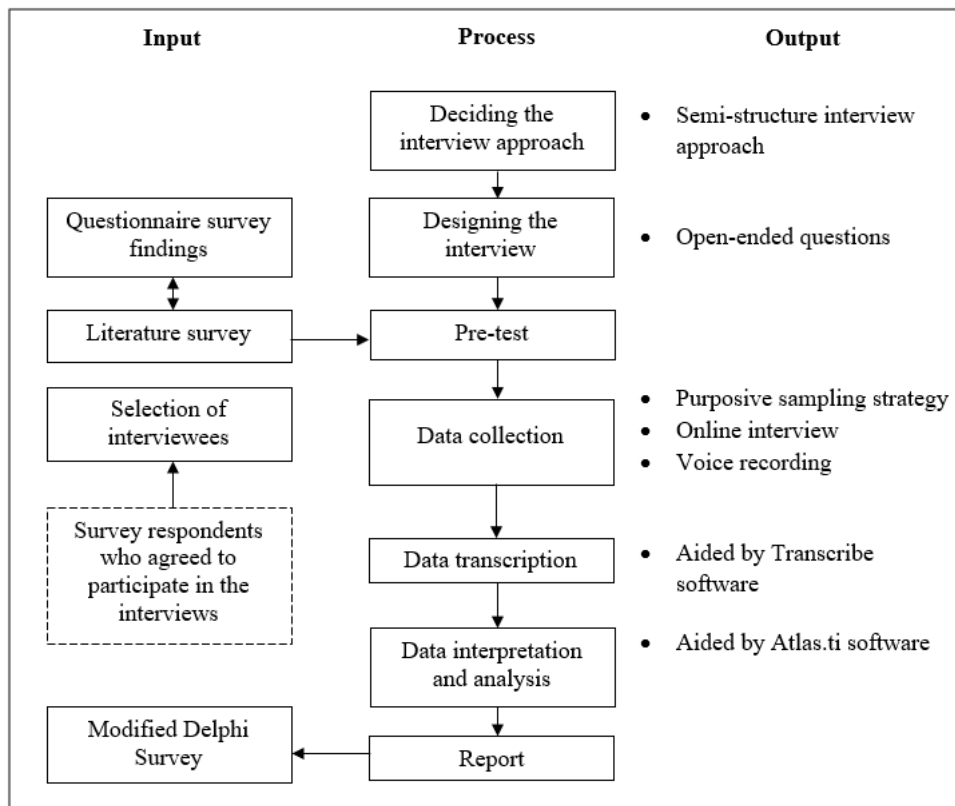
Input

Process

Output

Deciding the interview approach

• Semi-structure interview approach

Questionnaire survey findings

Designing the interview

• Open-ended questions

Literature survey

Pre-test

Selection of interviewees

Data collection

• Purposive sampling strategy
• Online interview
• Voice recording

Survey respondents who agreed to participate in the interviews

Data transcription

• Aided by Transcribe software

Data interpretation and analysis

• Aided by Atlas.ti software

Modified Delphi Survey

Report